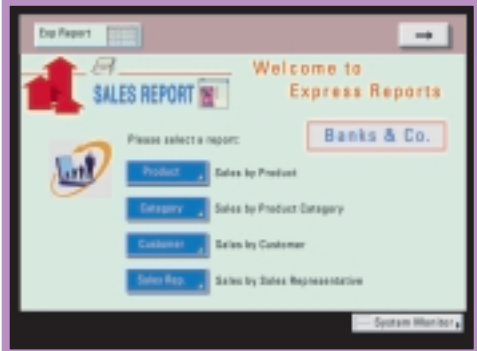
Exp Report

→

SALES REPORT

Welcome to Express Reports

Banks & Co.

Please select a report:

Product Sales by Product

Category Sales by Product Category

Customer Sales by Customer

Sales Rep. Sales by Sales Representative

System Monitor